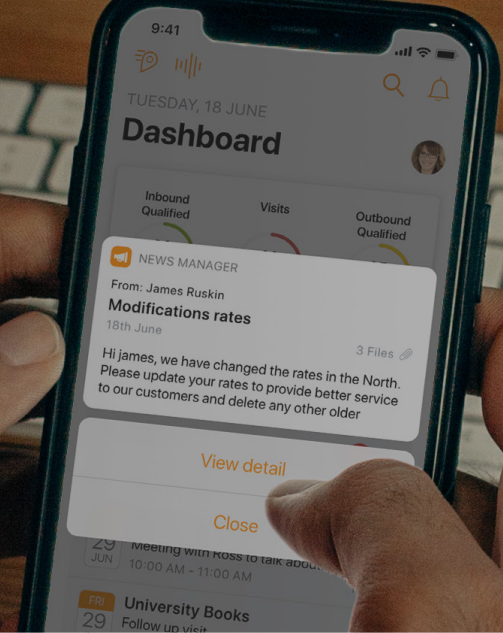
9:41

TUESDAY, 18 JUNE

Dashboard

Inbound Qualified

Visits

Outbound Qualified

NEWS MANAGER

From: James Ruskin

Modifications rates

18th June

3 Files

Hi james, we have changed the rates in the North. Please update your rates to provide better service to our customers and delete any other older

View detail

Close

29 JUN

Meeting with Ross to talk abou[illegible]

10:00 AM - 11:00 AM

FRI 29

University Books

Follow up visit